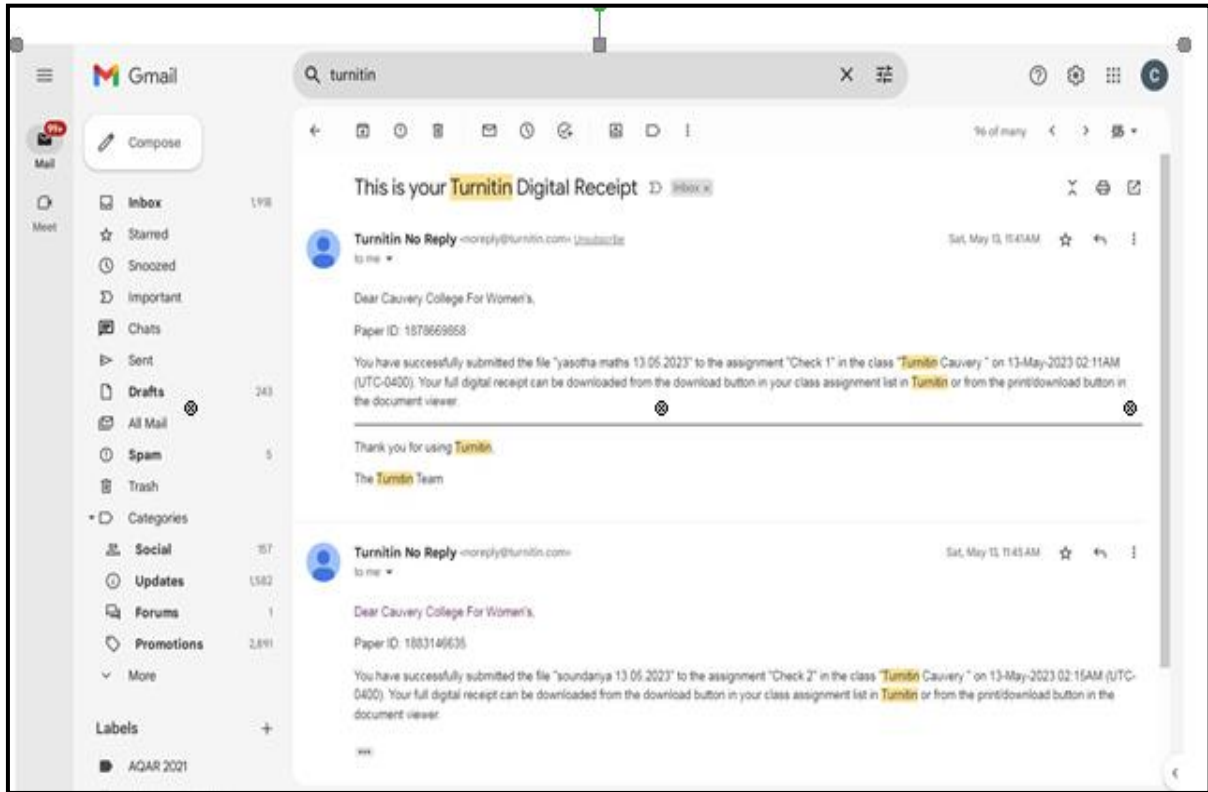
Gmail

turnitin

99+
Mail

Meet

Compose

Inbox 1,998
Starred
Snoozed
Important
Chats
Sent
Drafts 243
All Mail
Spam 5
Trash
Categories
Social 157
Updates 1,582
Forums 1
Promotions 2,891
More

Labels +
AQAR 2021

96 of many

This is your Turnitin Digital Receipt Inbox ×

Turnitin No Reply <noreply@turnitin.com> Unsubscribe
to me
Sat, May 13, 11:41 AM

Dear Cauvery College For Women's,

Paper ID: 1878669858

You have successfully submitted the file "yasotha maths 13.05.2023" to the assignment "Check 1" in the class "Turnitin Cauvery " on 13-May-2023 02:11AM (UTC-0400). Your full digital receipt can be downloaded from the download button in your class assignment list in Turnitin or from the print/download button in the document viewer.

Thank you for using Turnitin.

The Turnitin Team

Turnitin No Reply <noreply@turnitin.com>
to me
Sat, May 13, 11:45 AM

Dear Cauvery College For Women's,

Paper ID: 1883146635

You have successfully submitted the file "soundariya 13.05.2023" to the assignment "Check 2" in the class "Turnitin Cauvery " on 13-May-2023 02:15AM (UTC-0400). Your full digital receipt can be downloaded from the download button in your class assignment list in Turnitin or from the print/download button in the document viewer.